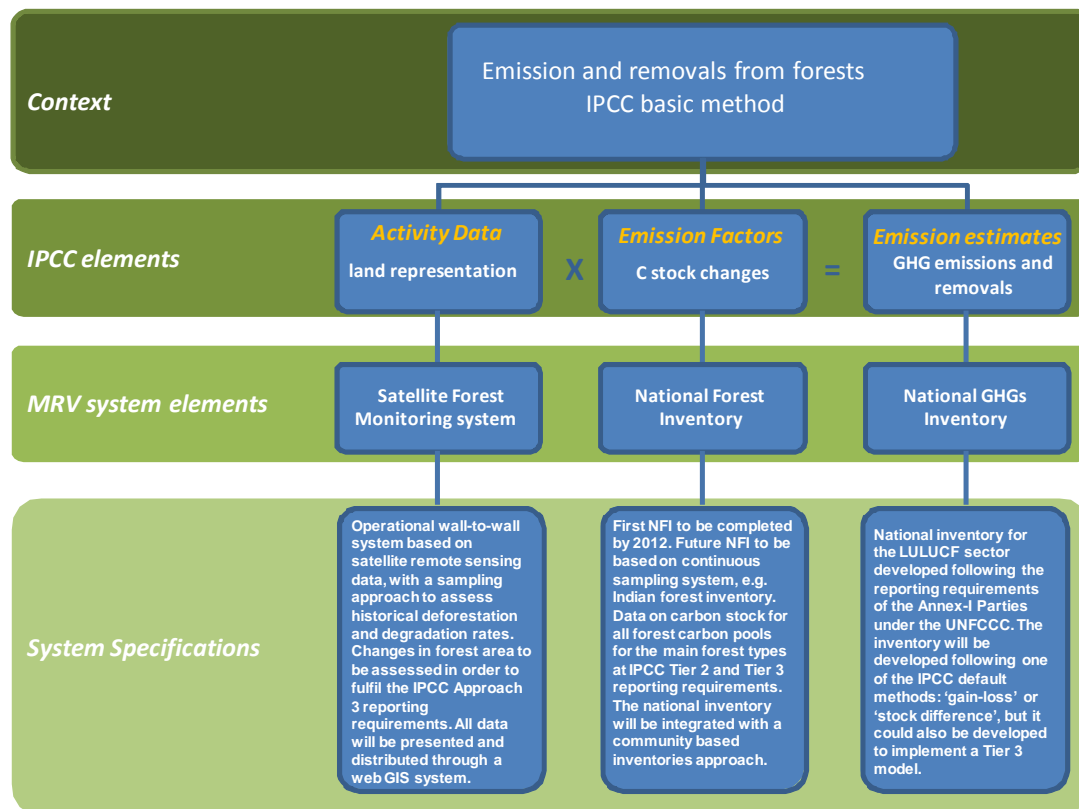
Context

Emission and removals from forests
IPCC basic method

IPCC elements

Activity Data
land representation

X

Emission Factors
C stock changes

=

Emission estimates
GHG emissions and removals

MRV system elements

Satellite Forest Monitoring system

National Forest Inventory

National GHGs Inventory

System Specifications

Operational wall-to-wall system based on satellite remote sensing data, with a sampling approach to assess historical deforestation and degradation rates. Changes in forest area to be assessed in order to fulfil the IPCC Approach 3 reporting requirements. All data will be presented and distributed through a web GIS system.

First NFI to be completed by 2012. Future NFI to be based on continuous sampling system, e.g. Indian forest inventory. Data on carbon stock for all forest carbon pools for the main forest types at IPCC Tier 2 and Tier 3 reporting requirements. The national inventory will be integrated with a community based inventories approach.

National inventory for the LULUCF sector developed following the reporting requirements of the Annex-I Parties under the UNFCCC. The inventory will be developed following one of the IPCC default methods: 'gain-loss' or 'stock difference', but it could also be developed to implement a Tier 3 model.